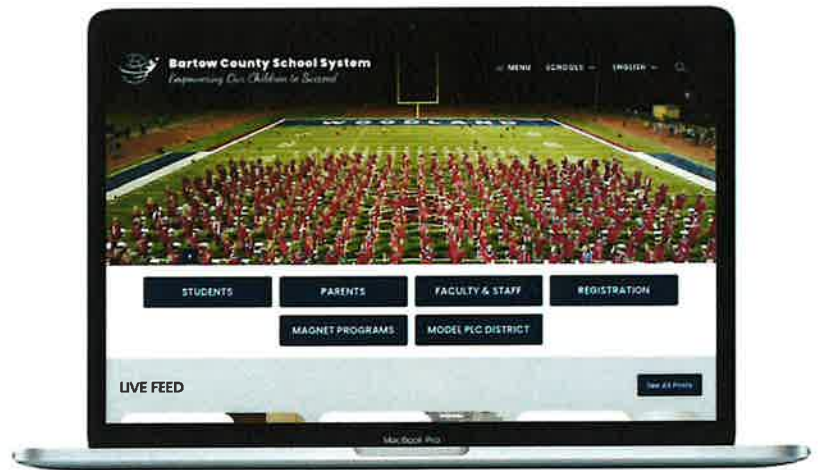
Bartow County School System
Empowering Our Children to Succeed

MENU SCHOOLS ENGLISH

WOODLAND

STUDENTS
PARENTS
FACULTY & STAFF
REGISTRATION
MAGNET PROGRAMS
MODEL PLC DISTRICT

LIVE FEED

See All Posts

MacBook Pro